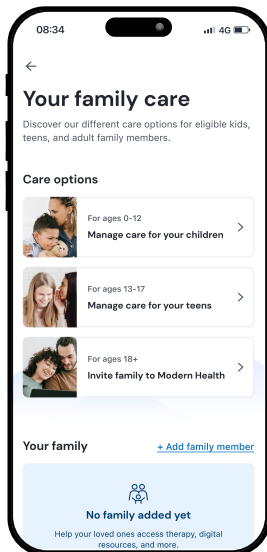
08:34

4G

←

Your family care

Discover our different care options for eligible kids, teens, and adult family members.

Care options

For ages 0-12
Manage care for your children

For ages 13-17
Manage care for your teens

For ages 18+
Invite family to Modern Health

Your family

+ Add family member

No family added yet

Help your loved ones access therapy, digital resources, and more.